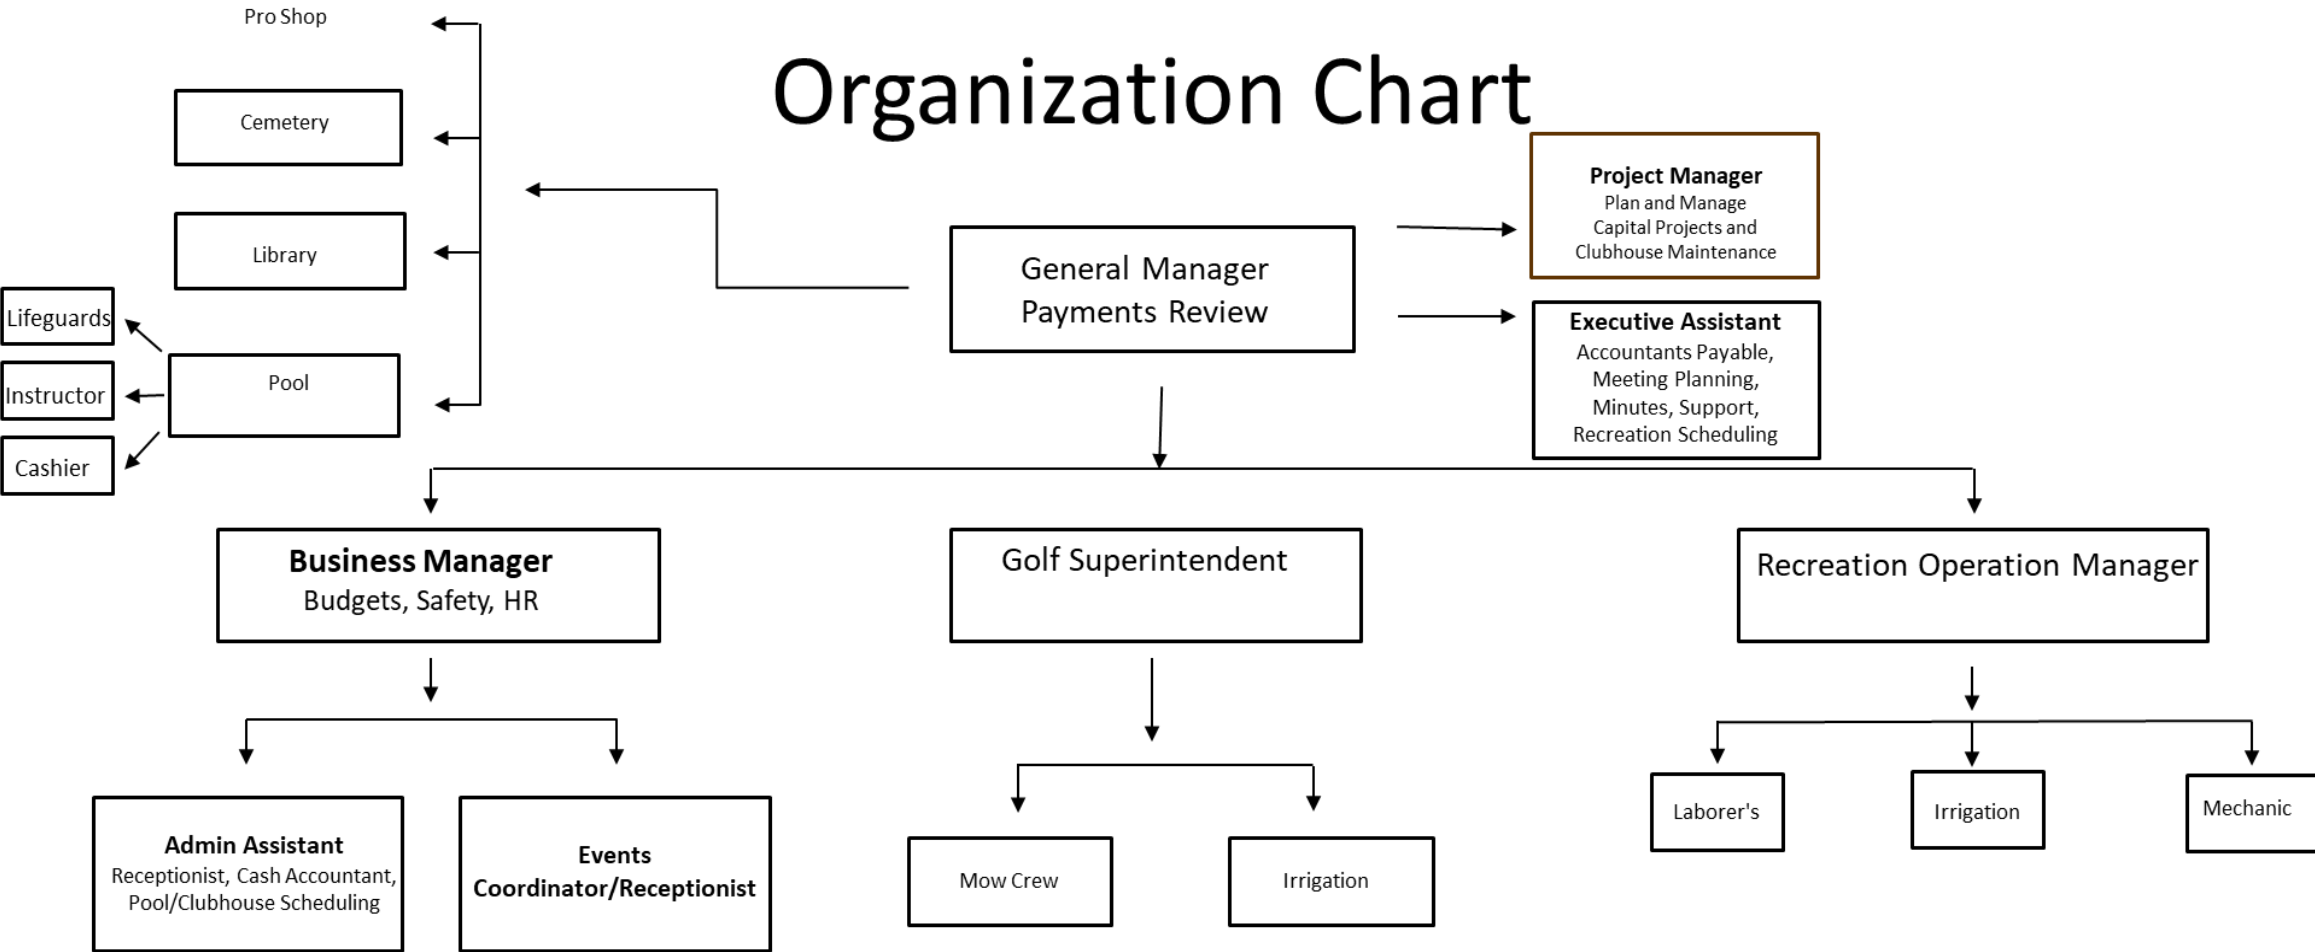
Organization Chart

Pro Shop

Cemetery

Library

Pool

Lifeguards

Instructor

Cashier

General Manager
Payments Review

**Project Manager**
Plan and Manage
Capital Projects and
Clubhouse Maintenance

**Executive Assistant**
Accountants Payable,
Meeting Planning,
Minutes, Support,
Recreation Scheduling

**Business Manager**
Budgets, Safety, HR

Golf Superintendent

Recreation Operation Manager

**Admin Assistant**
Receptionist, Cash Accountant,
Pool/Clubhouse Scheduling

**Events Coordinator/Receptionist**

Mow Crew

Irrigation

Laborer's

Irrigation

Mechanic